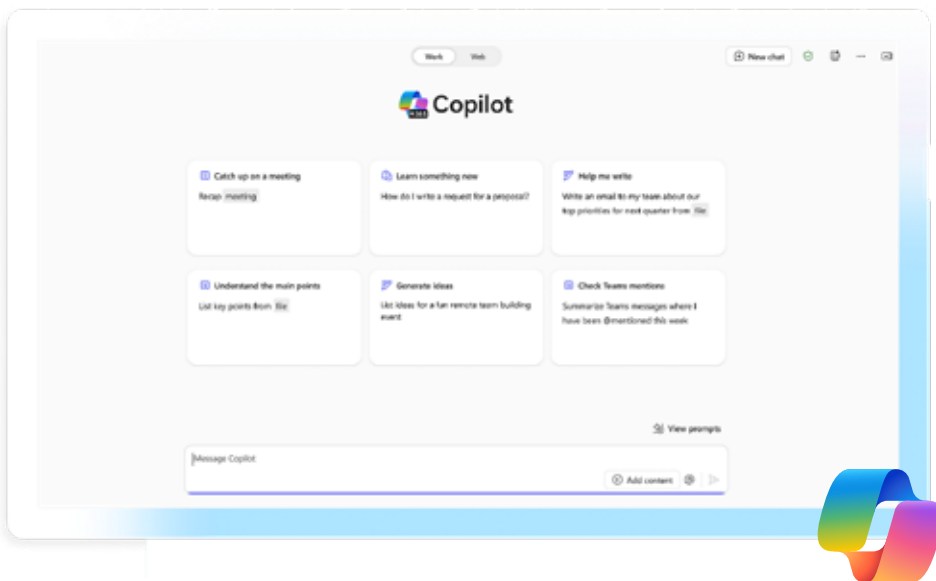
Work Web

New chat

Copilot

Catch up on a meeting
Recap meeting

Learn something new
How do I write a request for a proposal?

Help me write
Write an email to my team about our top priorities for next quarter from file

Understand the main points
List key points from file

Generate ideas
List ideas for a fun remote team building event

Check Teams mentions
Summarize Teams messages where I have been @mentioned this week

View prompts

Message Copilot

Add content